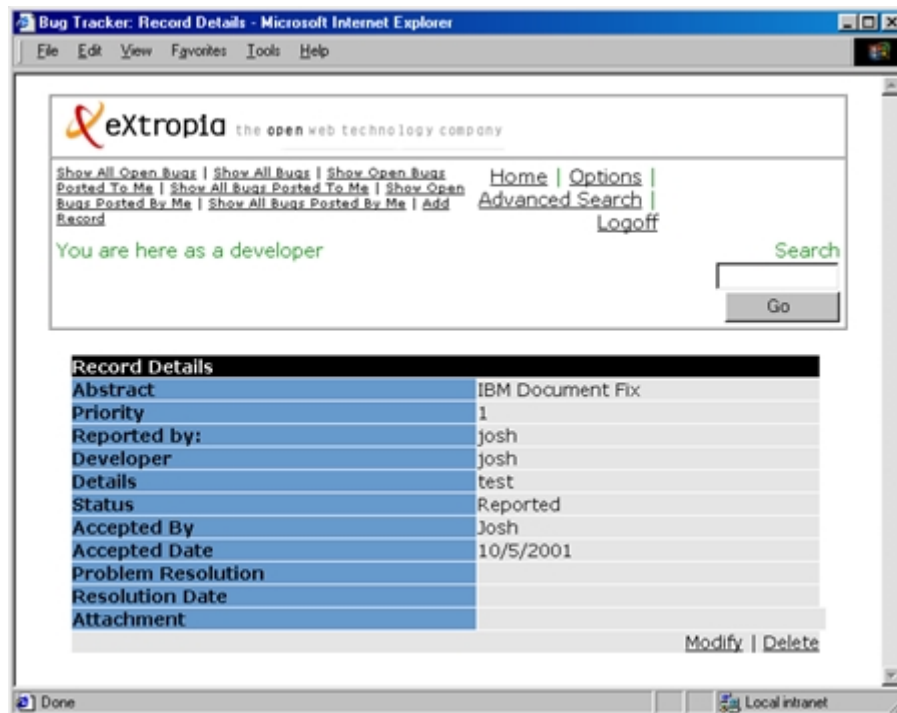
Bug Tracker: Record Details - Microsoft Internet Explorer

File Edit View Favorites Tools Help

eXtropia the open web technology company

Show All Open Bugs | Show All Bugs | Show Open Bugs Posted To Me | Show All Bugs Posted To Me | Show Open Bugs Posted By Me | Show All Bugs Posted By Me | Add Record

Home | Options | Advanced Search | Logoff

You are here as a developer

Search

Go

| Record Details | |
|---|---|
| Abstract | IBM Document Fix |
| Priority | 1 |
| Reported by: | josh |
| Developer | josh |
| Details | test |
| Status | Reported |
| Accepted By | Josh |
| Accepted Date | 10/5/2001 |
| Problem Resolution | |
| Resolution Date | |
| Attachment | |

Modify | Delete

Done

Local intranet